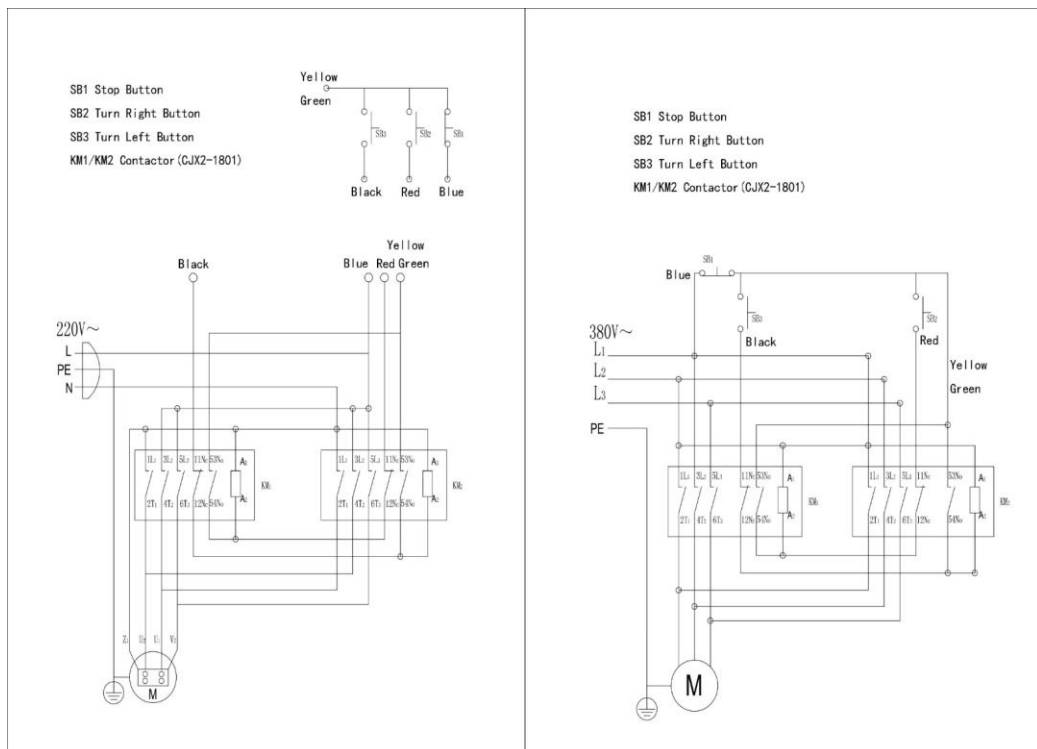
SB1 Stop Button
SB2 Turn Right Button
SB3 Turn Left Button
KM1/KM2 Contactor (CJX2-1801)

Yellow
Green
SB3
SB2
SB1
Black Red Blue

Yellow
Black
Blue Red Green

220V~
L
PE
N

$1L_1$ $3L_2$ $5L_3$ $11N_C$ $53N_O$ $A_1$
$2T_1$ $4T_2$ $6T_3$ $12N_C$ $54N_O$ $A_2$
KM1

$1L_1$ $3L_2$ $5L_3$ $11N_C$ $53N_O$ $A_1$
$2T_1$ $4T_2$ $6T_3$ $12N_C$ $54N_O$ $A_2$
KM2

$Z_1$ $U_2$ $U_1$ $V_1$
M

SB1 Stop Button
SB2 Turn Right Button
SB3 Turn Left Button
KM1/KM2 Contactor (CJX2-1801)

Blue
SB1
SB3
Black
SB2
Red

380V~
$L_1$
$L_2$
$L_3$
PE

Yellow
Green

$1L_1$ $3L_2$ $5L_3$ $11N_C$ $53N_O$ $A_1$
$2T_1$ $4T_2$ $6T_3$ $12N_C$ $54N_O$ $A_2$
KM1

$1L_1$ $3L_2$ $5L_3$ $11N_C$ $53N_O$ $A_1$
$2T_1$ $4T_2$ $6T_3$ $12N_C$ $54N_O$ $A_2$
KM2

M